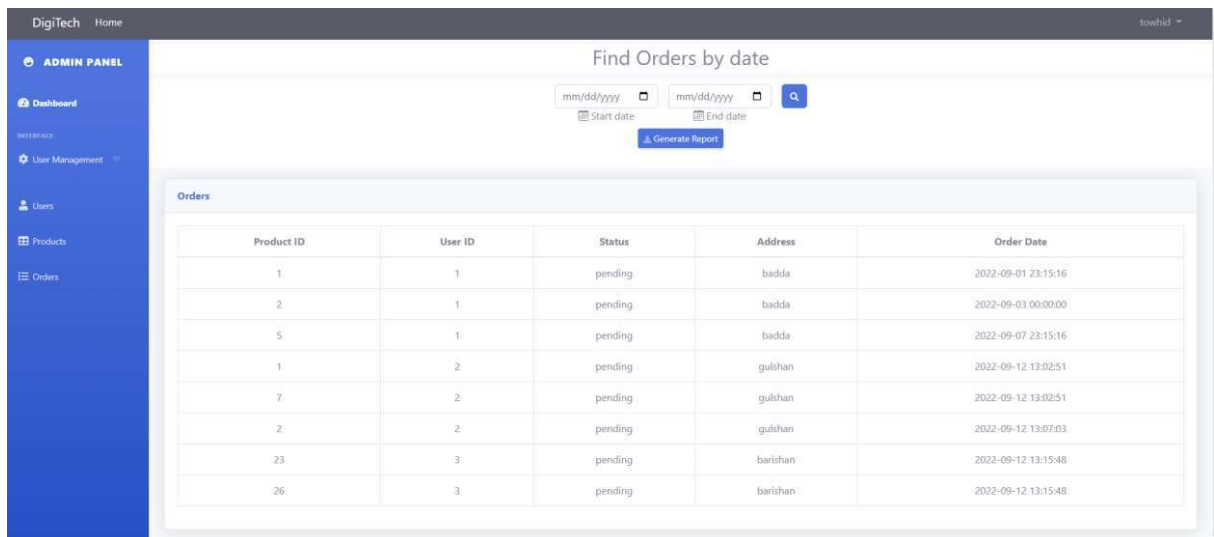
DigiTech Home

towhid

ADMIN PANEL

Dashboard

INTERFACE

User Management

Users

Products

Orders

Find Orders by date

mm/dd/yyyy
Start date

mm/dd/yyyy
End date

Generate Report

Orders

| Product ID | User ID | Status | Address | Order Date |
|---|---|---|---|---|
| 1 | 1 | pending | badda | 2022-09-01 23:15:16 |
| 2 | 1 | pending | badda | 2022-09-03 00:00:00 |
| 5 | 1 | pending | badda | 2022-09-07 23:15:16 |
| 1 | 2 | pending | gulshan | 2022-09-12 13:02:51 |
| 7 | 2 | pending | gulshan | 2022-09-12 13:02:51 |
| 2 | 2 | pending | gulshan | 2022-09-12 13:07:03 |
| 23 | 3 | pending | barishan | 2022-09-12 13:15:48 |
| 26 | 3 | pending | barishan | 2022-09-12 13:15:48 |